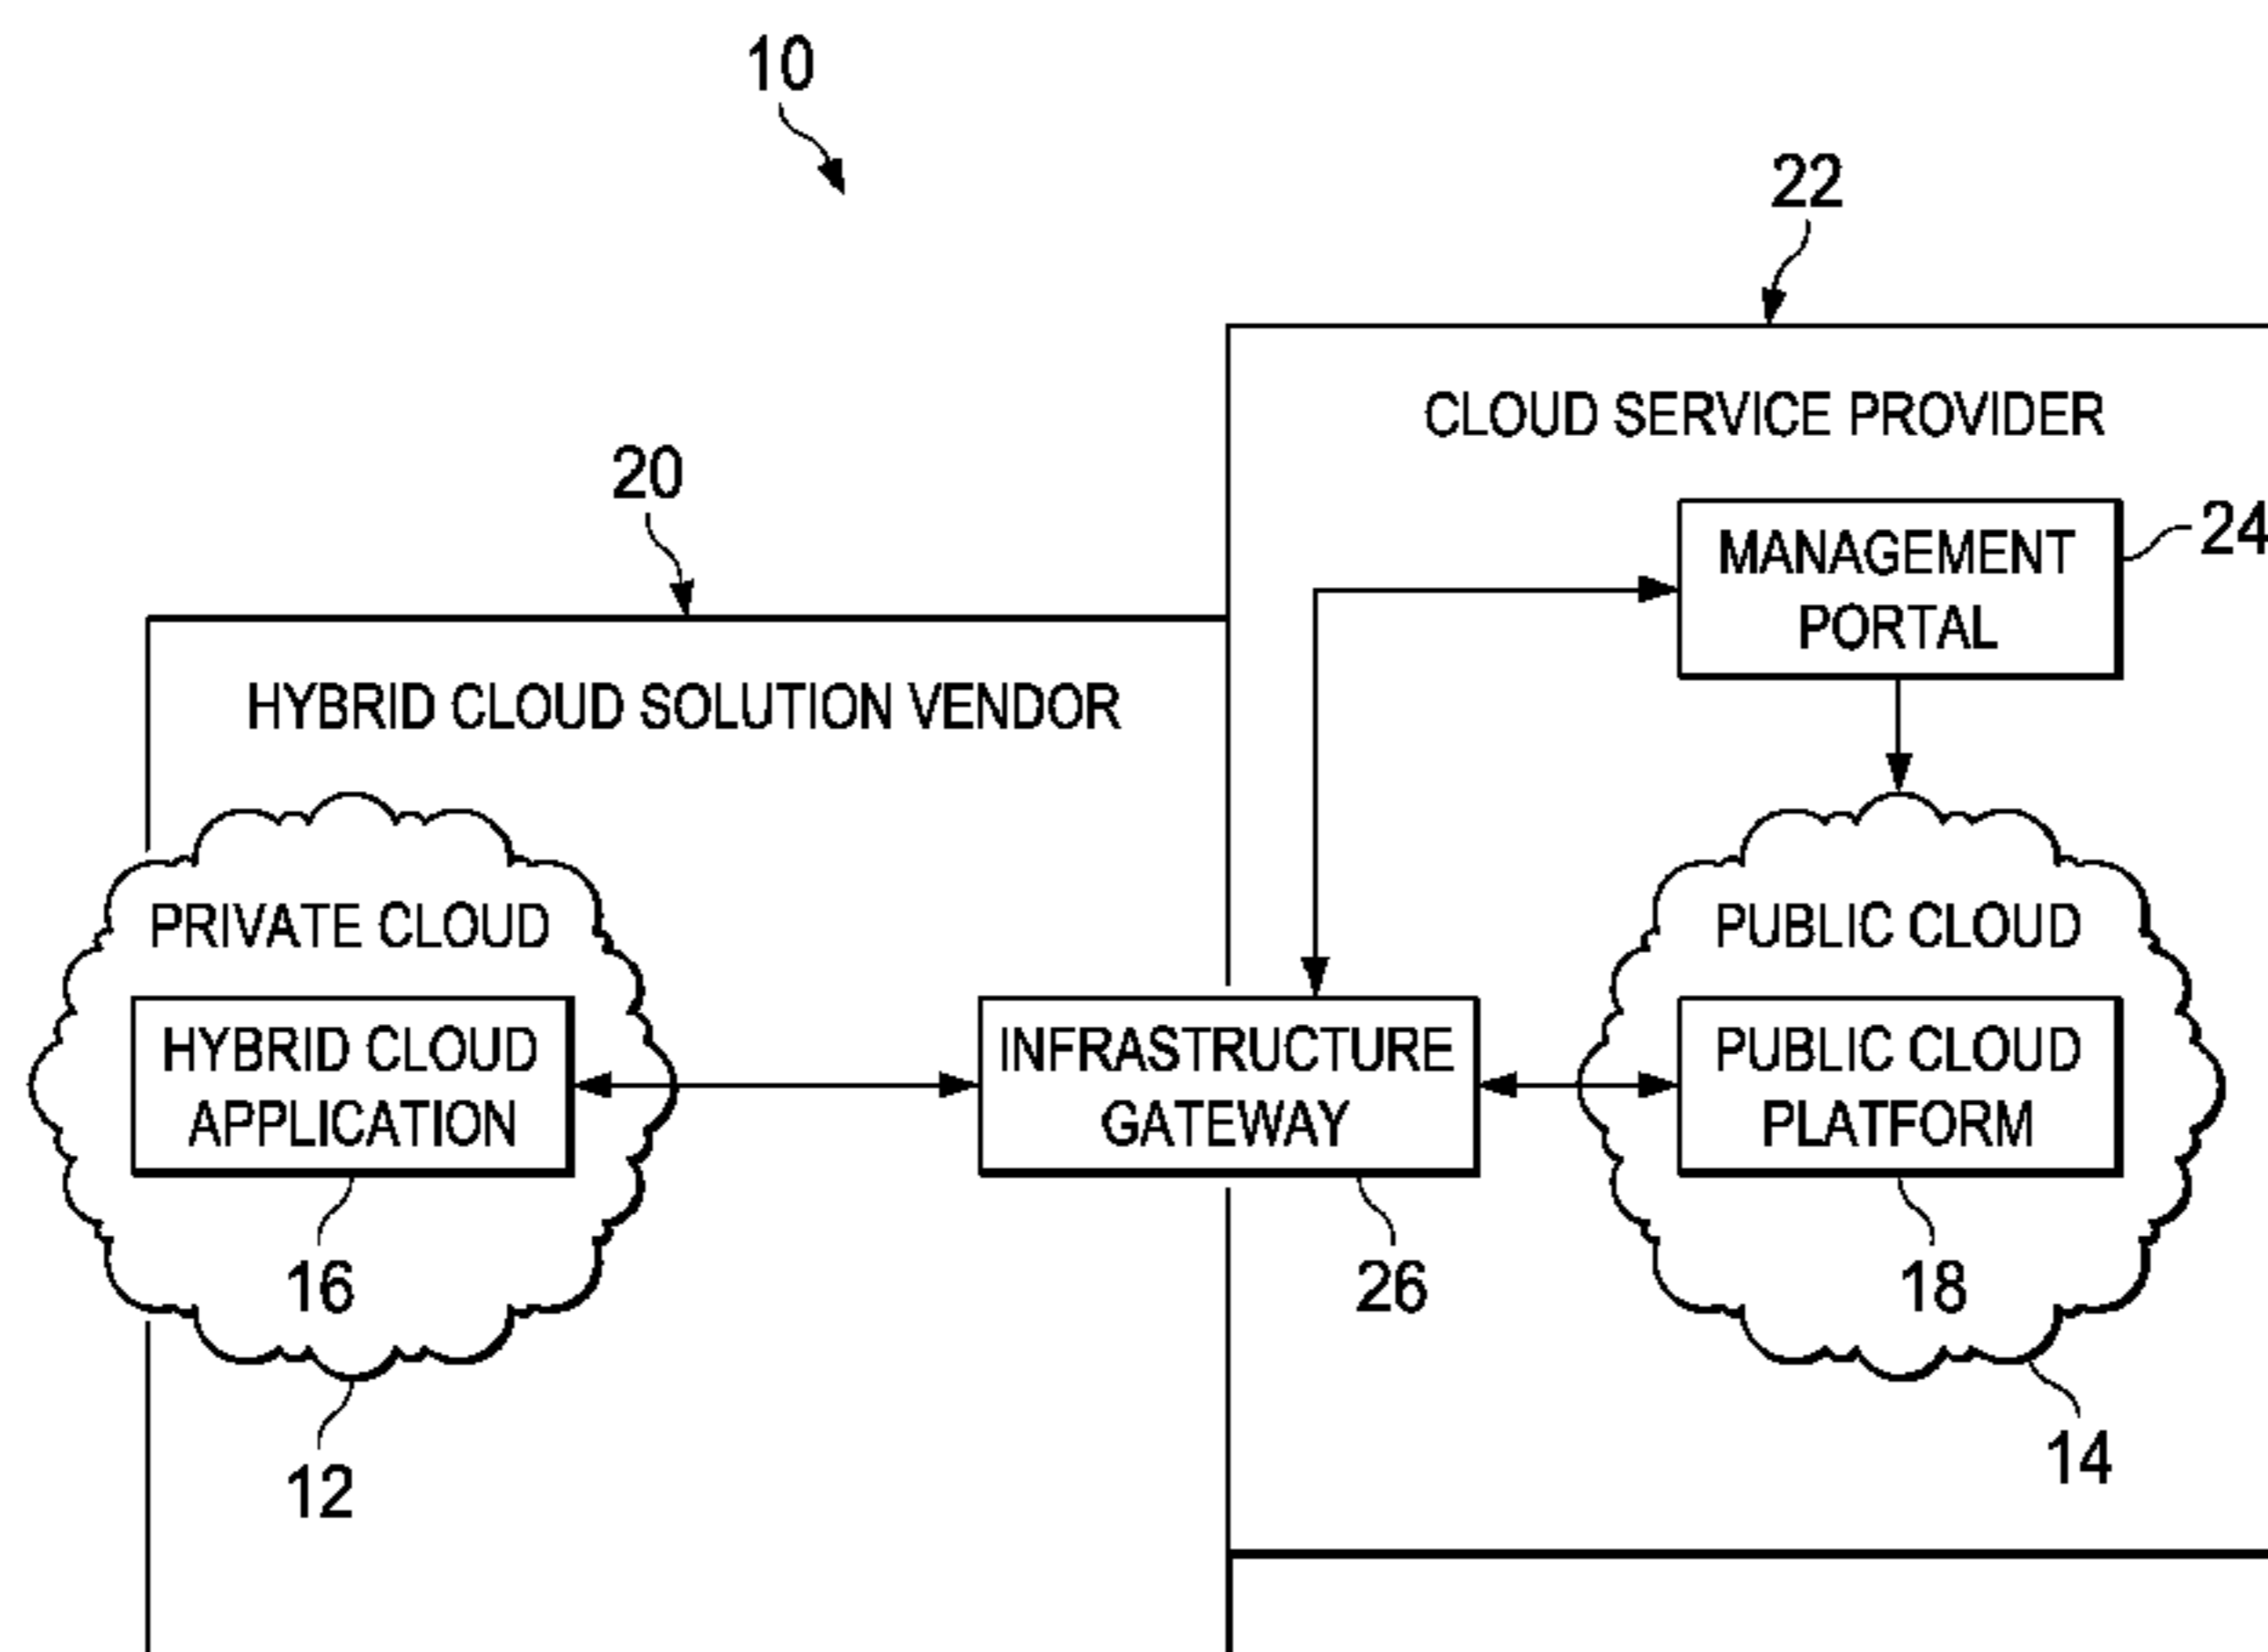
10

22

CLOUD SERVICE PROVIDER

20

MANAGEMENT PORTAL

24

HYBRID CLOUD SOLUTION VENDOR

PRIVATE CLOUD

HYBRID CLOUD APPLICATION

16

12

INFRASTRUCTURE GATEWAY

26

PUBLIC CLOUD

PUBLIC CLOUD PLATFORM

18

14